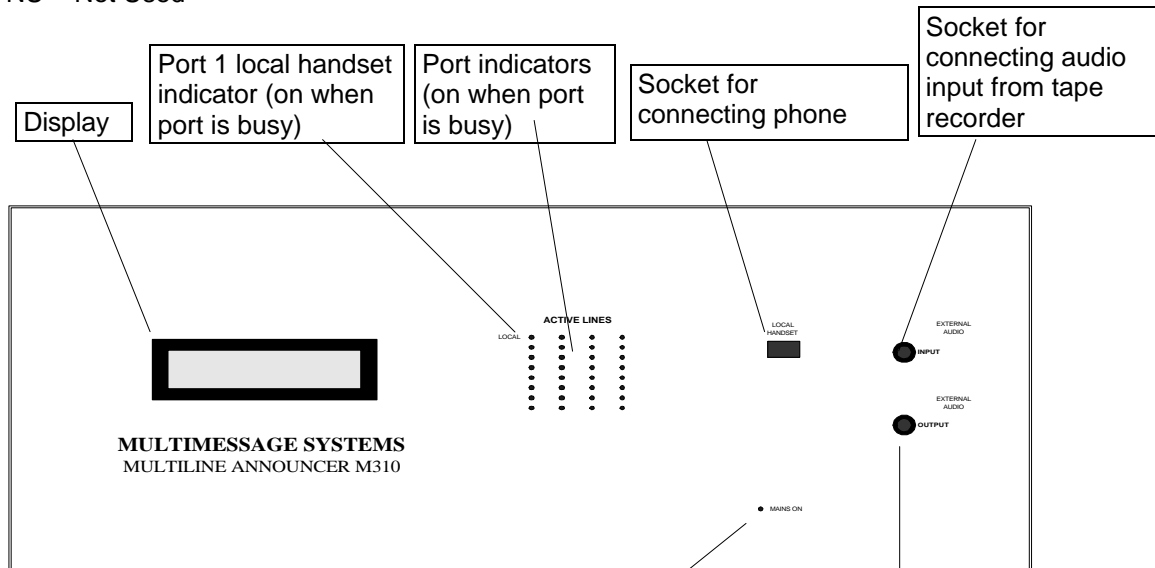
NU = Not Used

Display

Port 1 local handset indicator (on when port is busy)

Port indicators (on when port is busy)

Socket for connecting phone

Socket for connecting audio input from tape recorder

ACTIVE LINES

LOCAL

LOCAL HANDSET

EXTERNAL AUDIO

INPUT

EXTERNAL AUDIO

OUTPUT

MULTIMESSAGE SYSTEMS
MULTILINE ANNOUNCER M310

MAINS ON